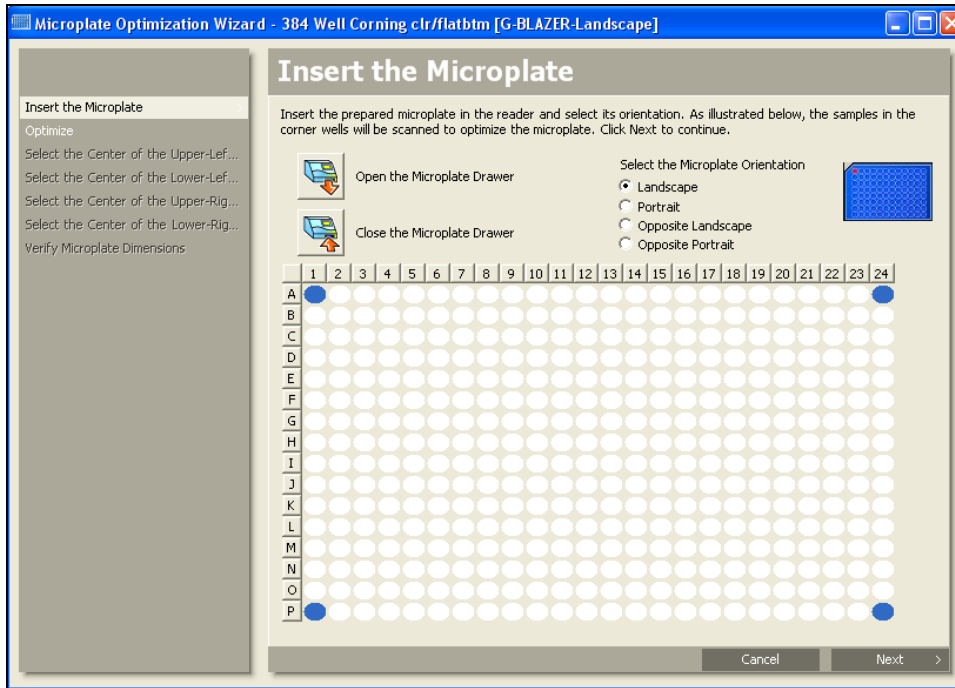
Microplate Optimization Wizard - 384 Well Corning clr/flatbtm [G-BLAZER-Landscape]

Insert the Microplate
Optimize
Select the Center of the Upper-Lef...
Select the Center of the Lower-Lef...
Select the Center of the Upper-Rig...
Select the Center of the Lower-Rig...
Verify Microplate Dimensions

Insert the Microplate

Insert the prepared microplate in the reader and select its orientation. As illustrated below, the samples in the corner wells will be scanned to optimize the microplate. Click Next to continue.

Open the Microplate Drawer

Close the Microplate Drawer

Select the Microplate Orientation
Landscape
Portrait
Opposite Landscape
Opposite Portrait

1 2 3 4 5 6 7 8 9 10 11 12 13 14 15 16 17 18 19 20 21 22 23 24
A
B
C
D
E
F
G
H
I
J
K
L
M
N
O
P

Cancel
Next